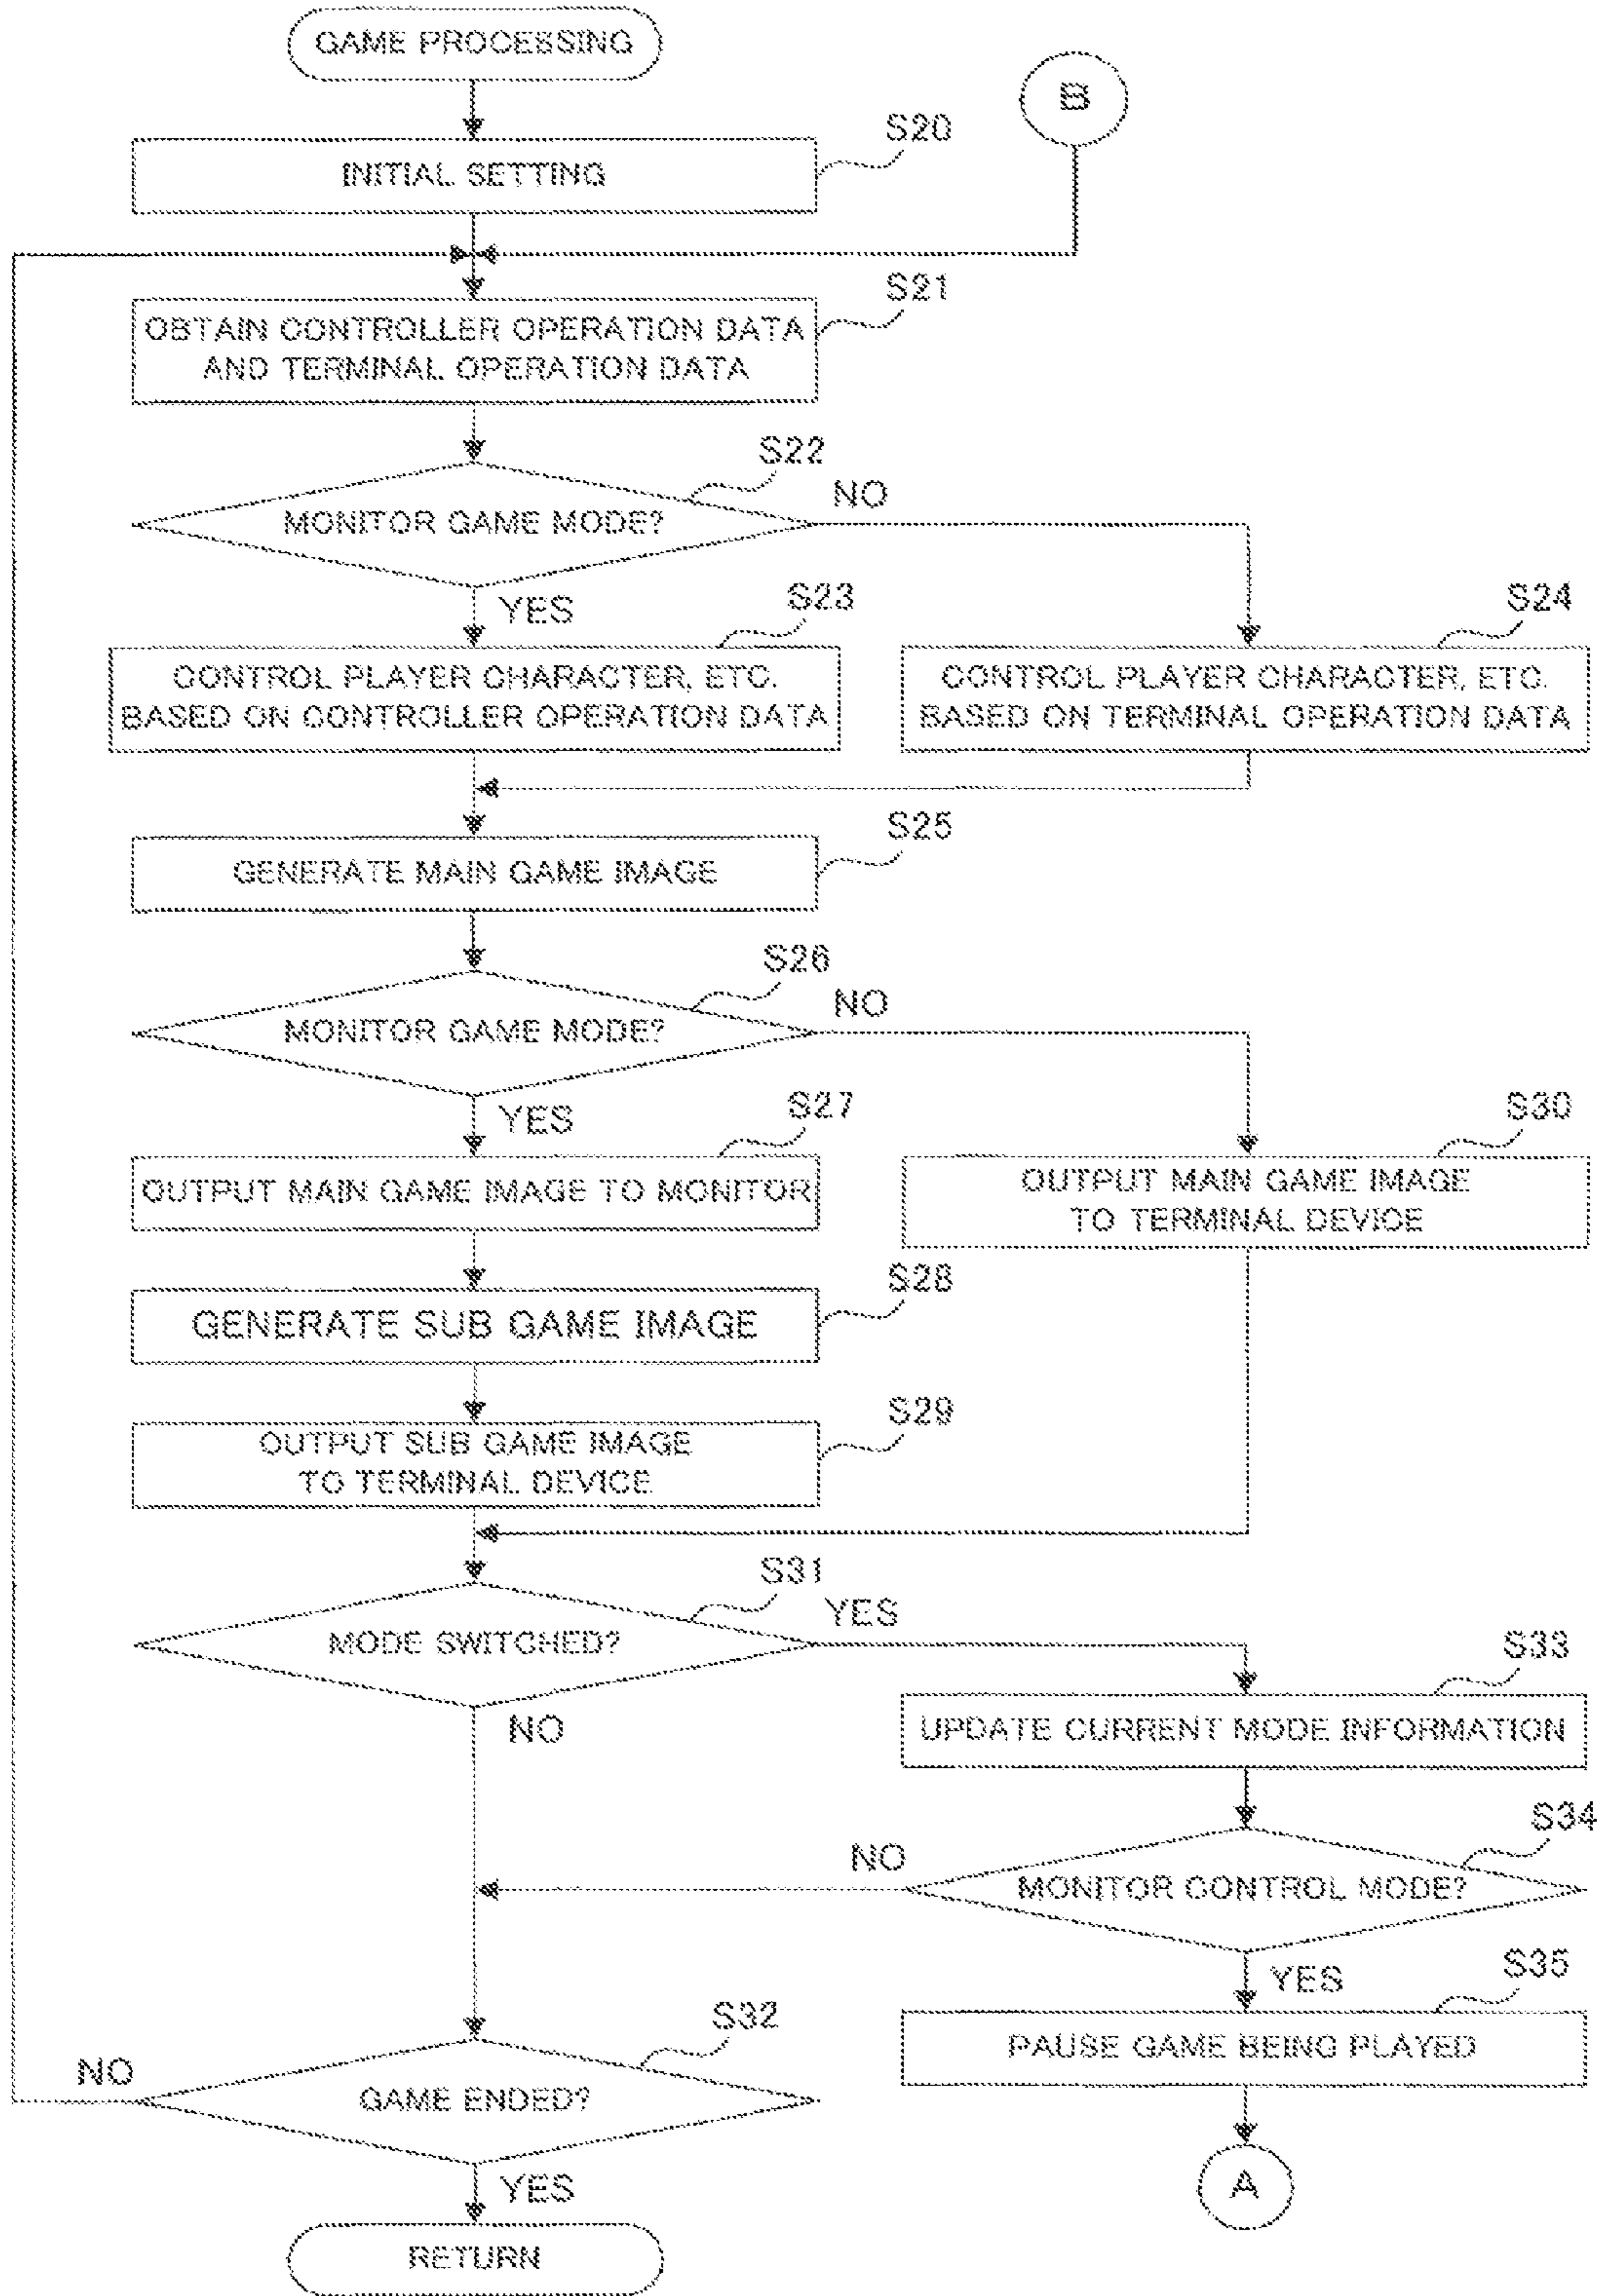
GAME PROCESSING

B

S20

INITIAL SETTING

S21

OBTAIN CONTROLLER OPERATION DATA AND TERMINAL OPERATION DATA

S22

MONITOR GAME MODE?

NO

YES

S23

CONTROL PLAYER CHARACTER, ETC. BASED ON CONTROLLER OPERATION DATA

S24

CONTROL PLAYER CHARACTER, ETC. BASED ON TERMINAL OPERATION DATA

S25

GENERATE MAIN GAME IMAGE

S26

MONITOR GAME MODE?

NO

YES

S27

OUTPUT MAIN GAME IMAGE TO MONITOR

S30

OUTPUT MAIN GAME IMAGE TO TERMINAL DEVICE

S28

GENERATE SUB GAME IMAGE

S29

OUTPUT SUB GAME IMAGE TO TERMINAL DEVICE

S31

MODE SWITCHED?

YES

NO

S33

UPDATE CURRENT MODE INFORMATION

S34

NO

MONITOR CONTROL MODE?

YES

S35

PAUSE GAME BEING PLAYED

S32

NO

GAME ENDED?

YES

RETURN

A